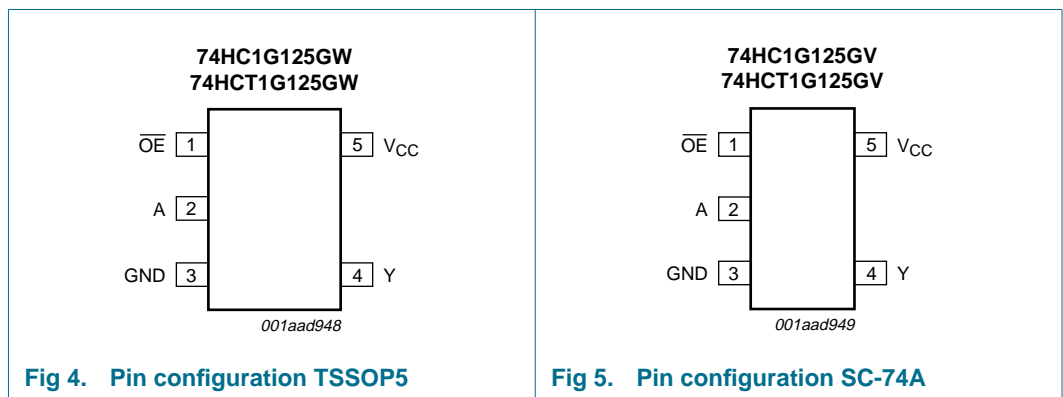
74HC1G125GW
74HCT1G125GW

$\overline{OE}$ 1
A 2
GND 3
5 $V_{CC}$
4 Y

001aad948

Fig 4. Pin configuration TSSOP5

74HC1G125GV
74HCT1G125GV

$\overline{OE}$ 1
A 2
GND 3
5 $V_{CC}$
4 Y

001aad949

Fig 5. Pin configuration SC-74A